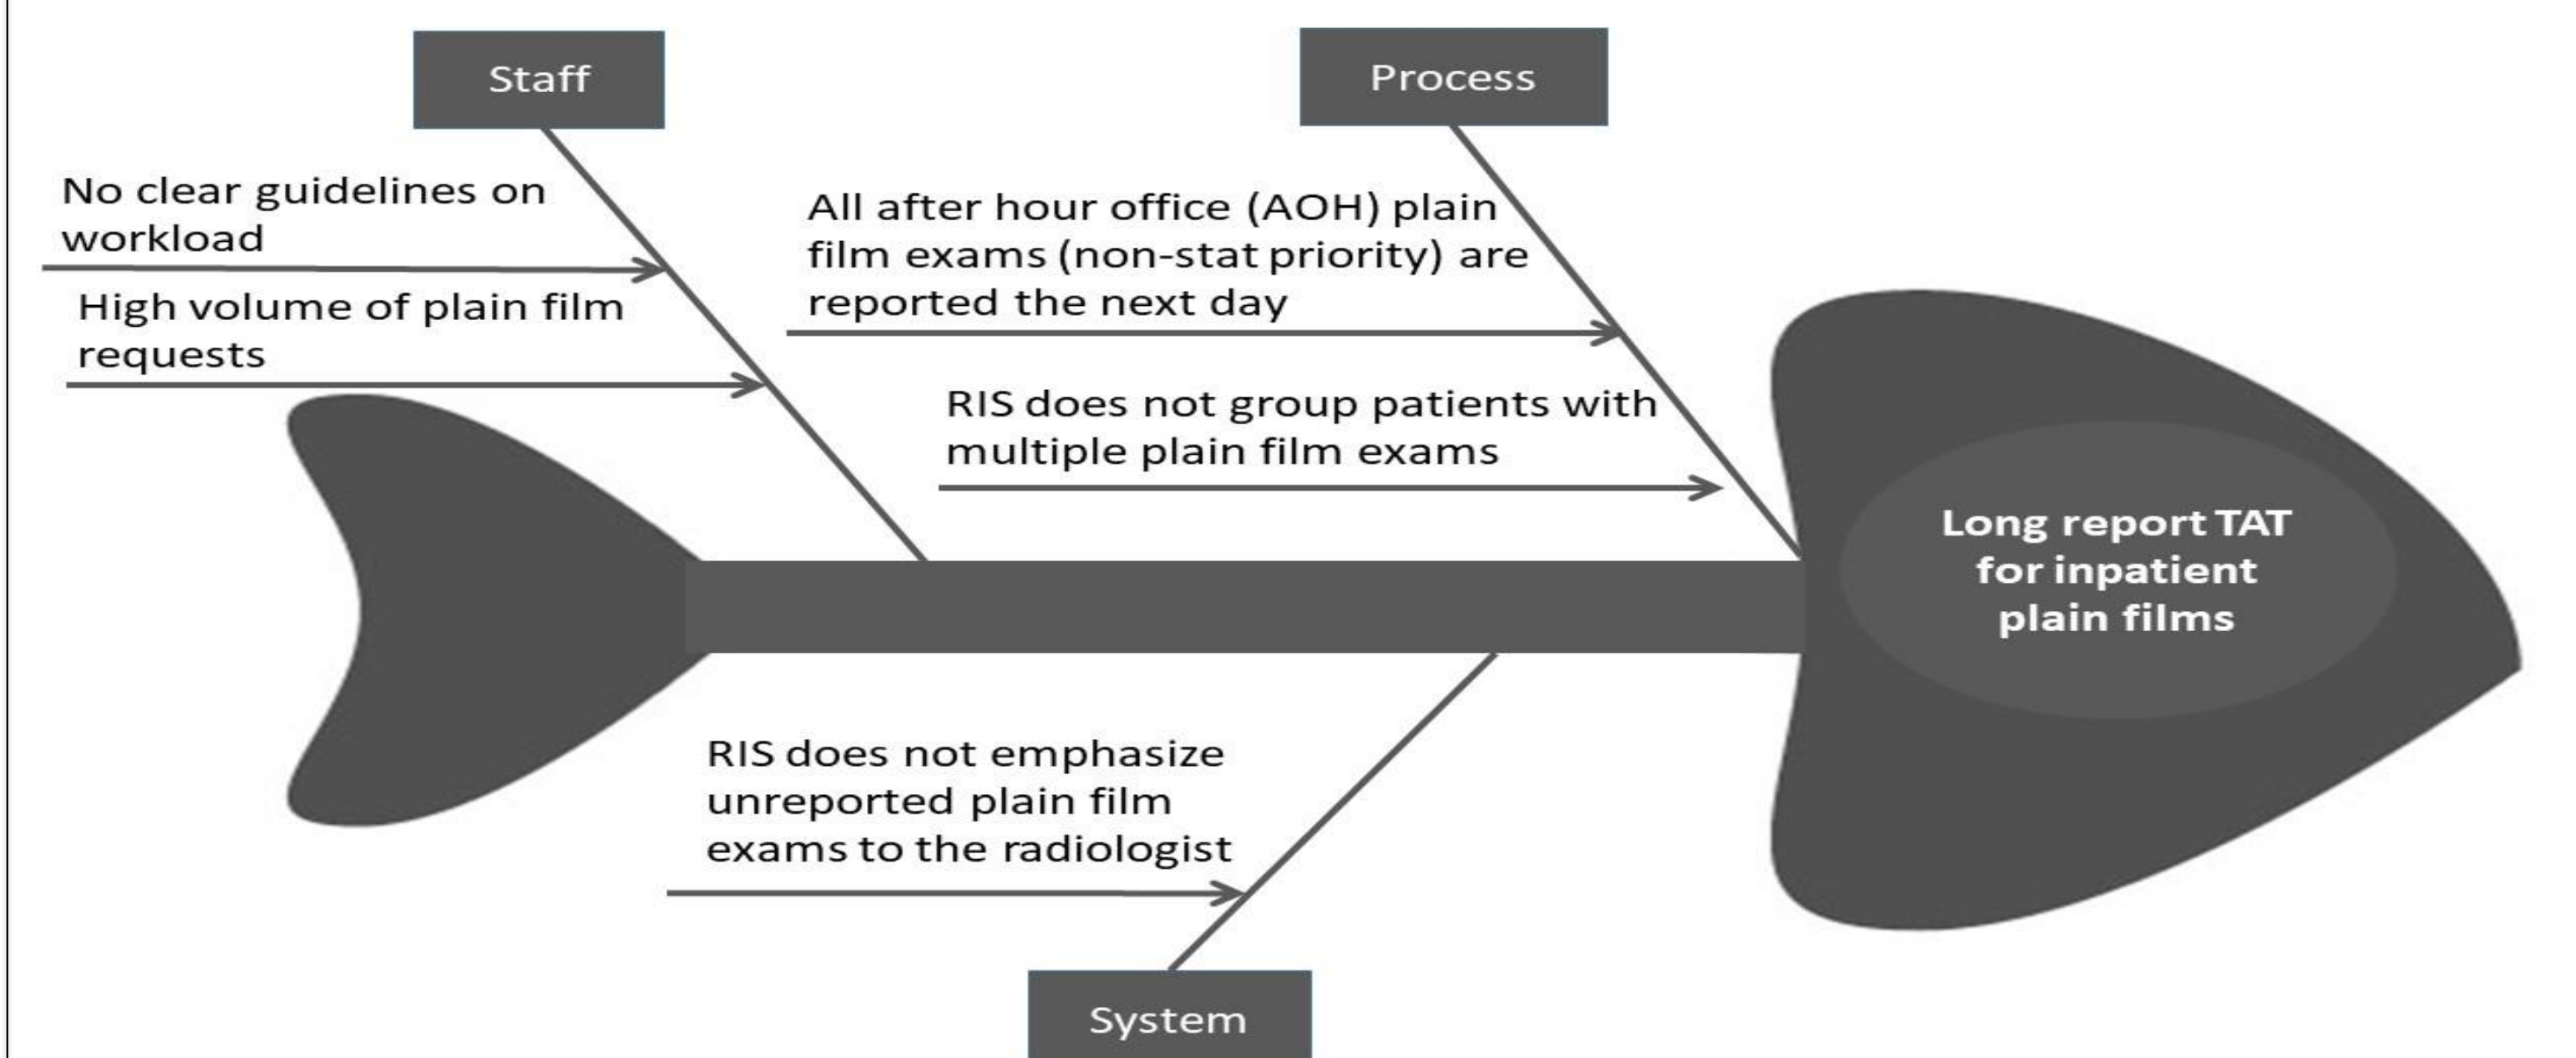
Staff

Process

No clear guidelines on workload

High volume of plain film requests

All after hour office (AOH) plain film exams (non-stat priority) are reported the next day

RIS does not group patients with multiple plain film exams

Long report TAT for inpatient plain films

RIS does not emphasize unreported plain film exams to the radiologist

System